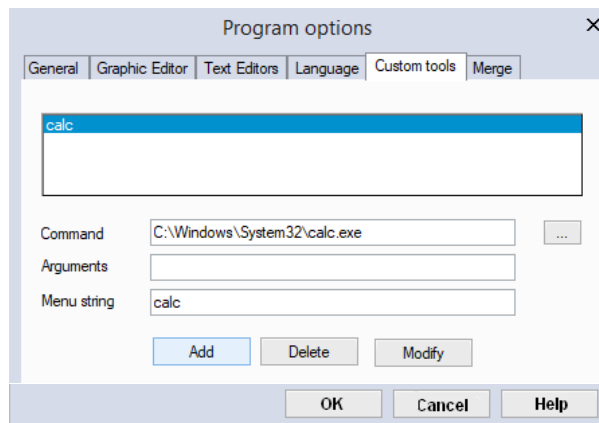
Program options

×

General | Graphic Editor | Text Editors | Language | Custom tools | Merge

calc

Command C:\Windows\System32\calc.exe ...

Arguments

Menu string calc

Add Delete Modify

OK Cancel Help